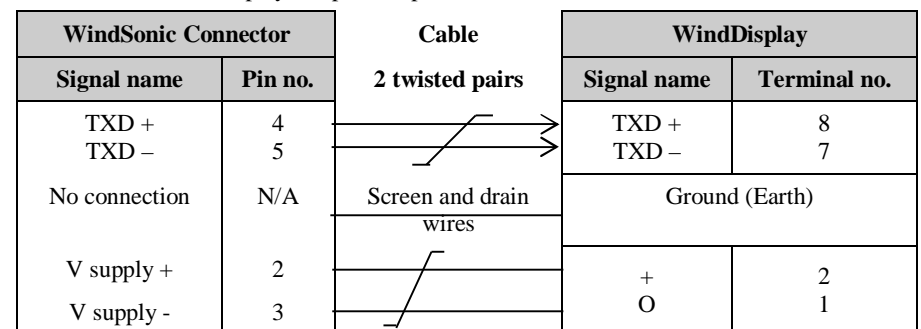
| WindSonic Connector | | Cable | WindDisplay | |
|---|---|---|---|---|
| Signal name | Pin no. | 2 twisted pairs | Signal name | Terminal no. |
| TXD + <br> TXD – | 4 <br> 5 | | TXD + <br> TXD – | 8 <br> 7 |
| No connection | N/A | Screen and drain wires | Ground (Earth) | |
| V supply + <br> V supply - | 2 <br> 3 | | + <br> O | 2 <br> 1 |